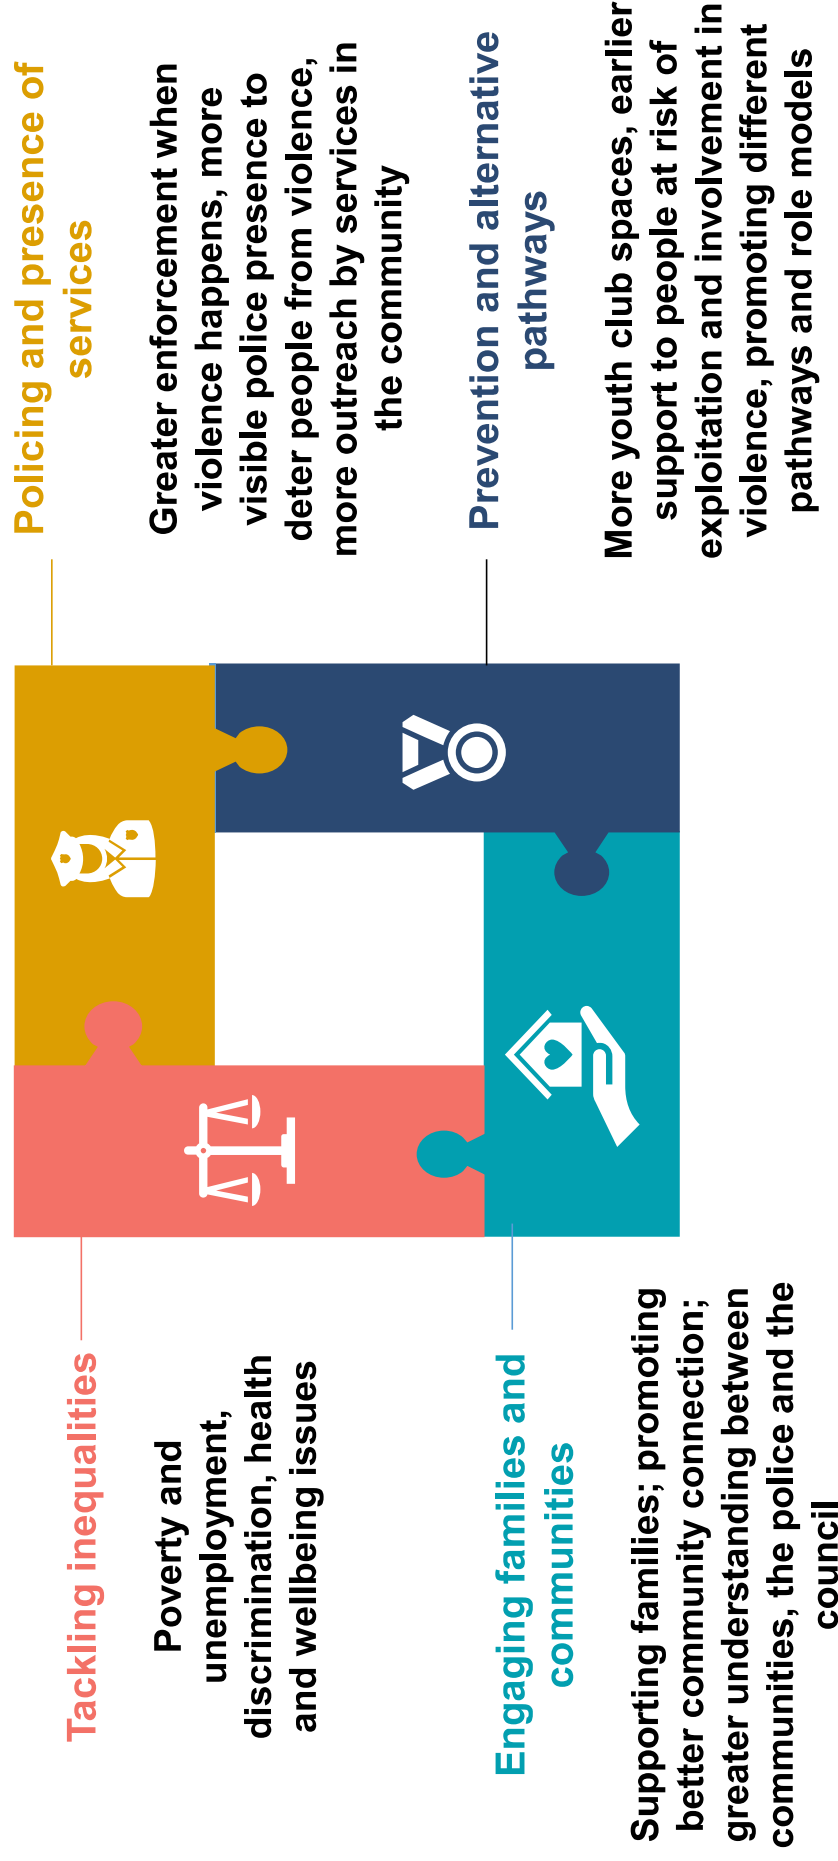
Policing and presence of services

Greater enforcement when violence happens, more visible police presence to deter people from violence, more outreach by services in the community

Prevention and alternative pathways

More youth club spaces, earlier support to people at risk of exploitation and involvement in violence, promoting different pathways and role models

Tackling inequalities

Poverty and unemployment, discrimination, health and wellbeing issues

Engaging families and communities

Supporting families; promoting better community connection; greater understanding between communities, the police and the council